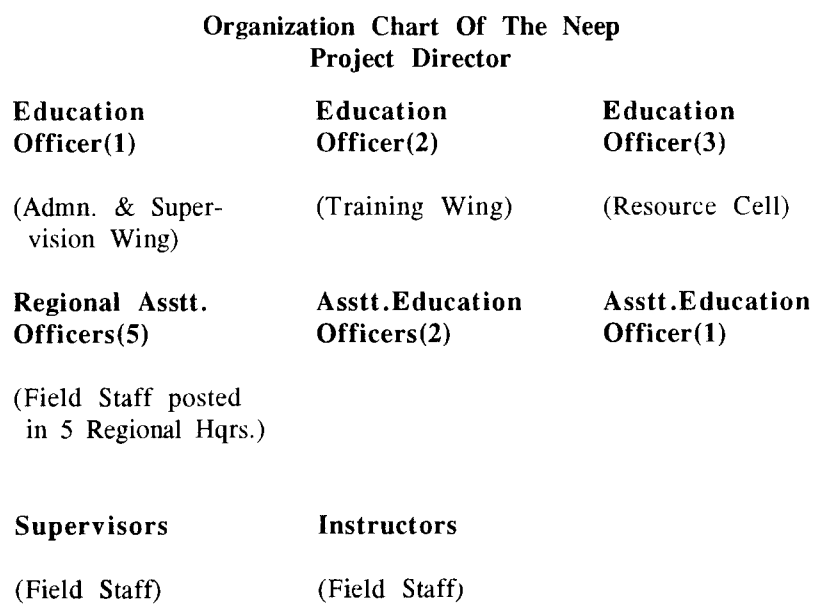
Organization Chart Of The Neep
Project Director

Education Officer(1)

(Admn. & Supervision Wing)

Regional Asstt. Officers(5)

(Field Staff posted in 5 Regional Hqrs.)

Supervisors

(Field Staff)

Education Officer(2)

(Training Wing)

Asstt.Education Officers(2)

Instructors

(Field Staff)

Education Officer(3)

(Resource Cell)

Asstt.Education Officer(1)